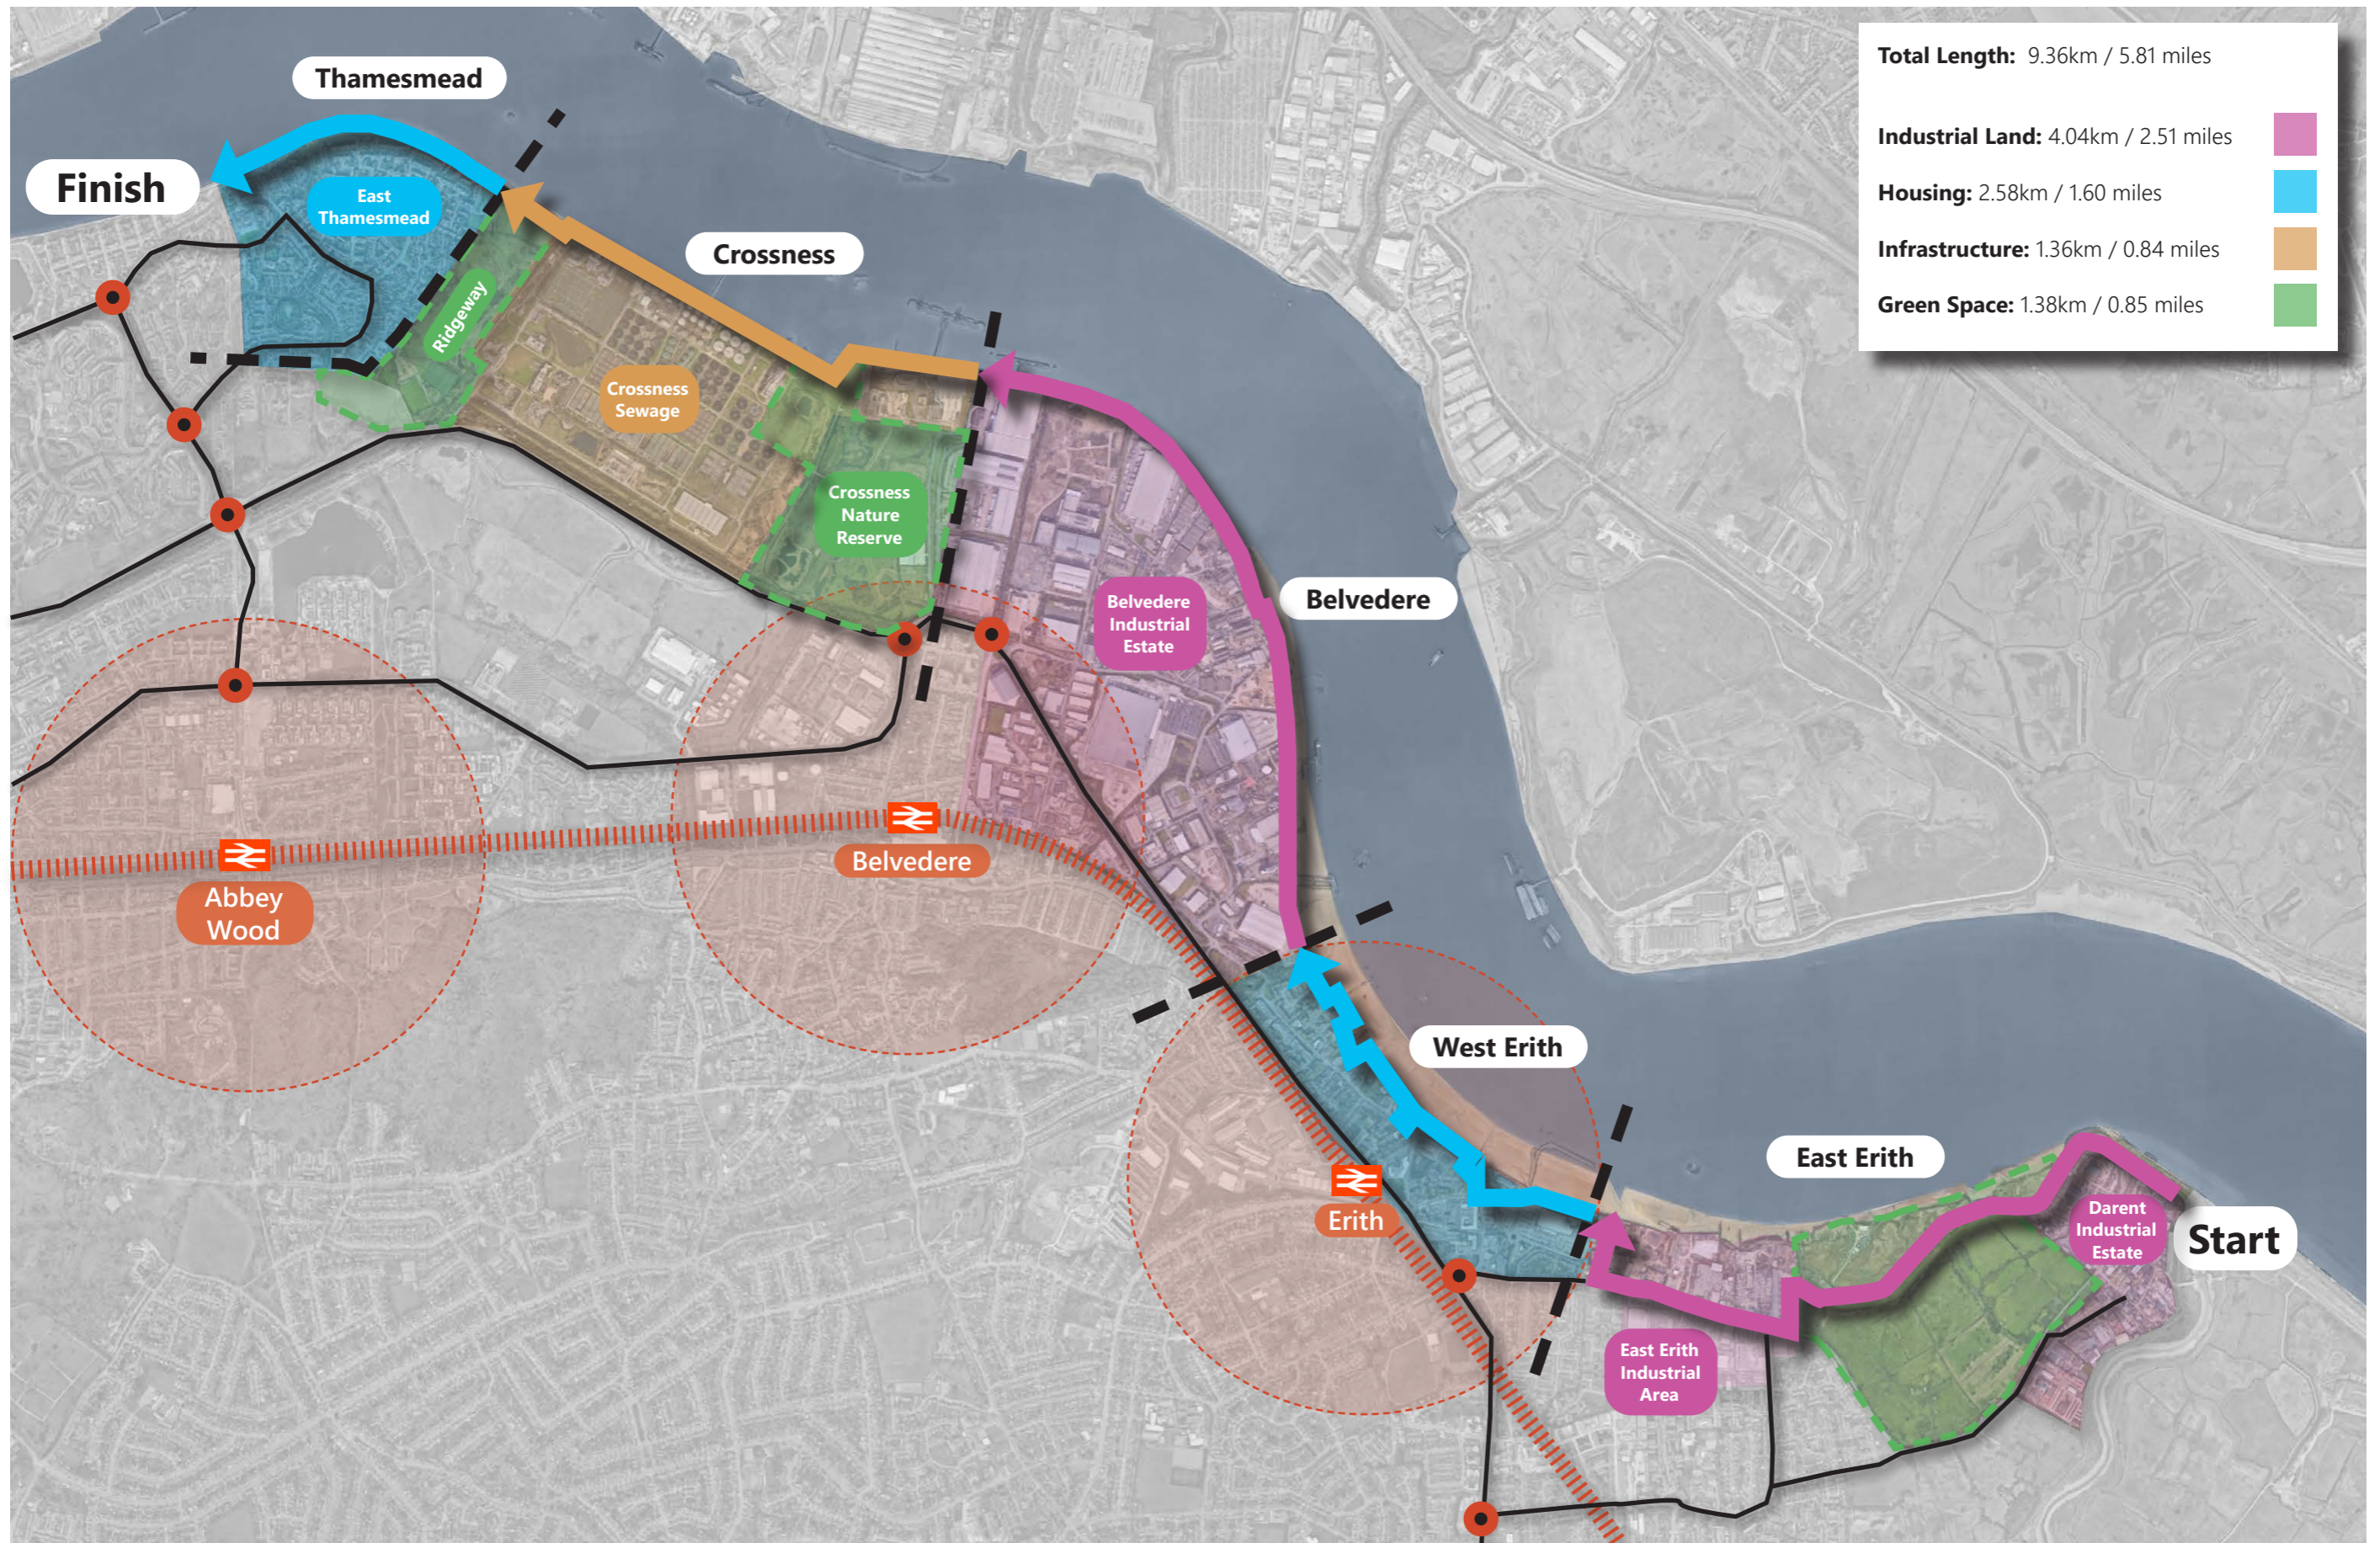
Total Length: 9.36km / 5.81 miles

Industrial Land: 4.04km / 2.51 miles

Housing: 2.58km / 1.60 miles

Infrastructure: 1.36km / 0.84 miles

Green Space: 1.38km / 0.85 miles

Thamesmead

Finish

East Thamesmead

Ridgeway

Crossness

Crossness Sewage

Crossness Nature Reserve

Belvedere Industrial Estate

Belvedere

Abbey Wood

Belvedere

West Erith

Erith

East Erith

Darent Industrial Estate

Start

East Erith Industrial Area